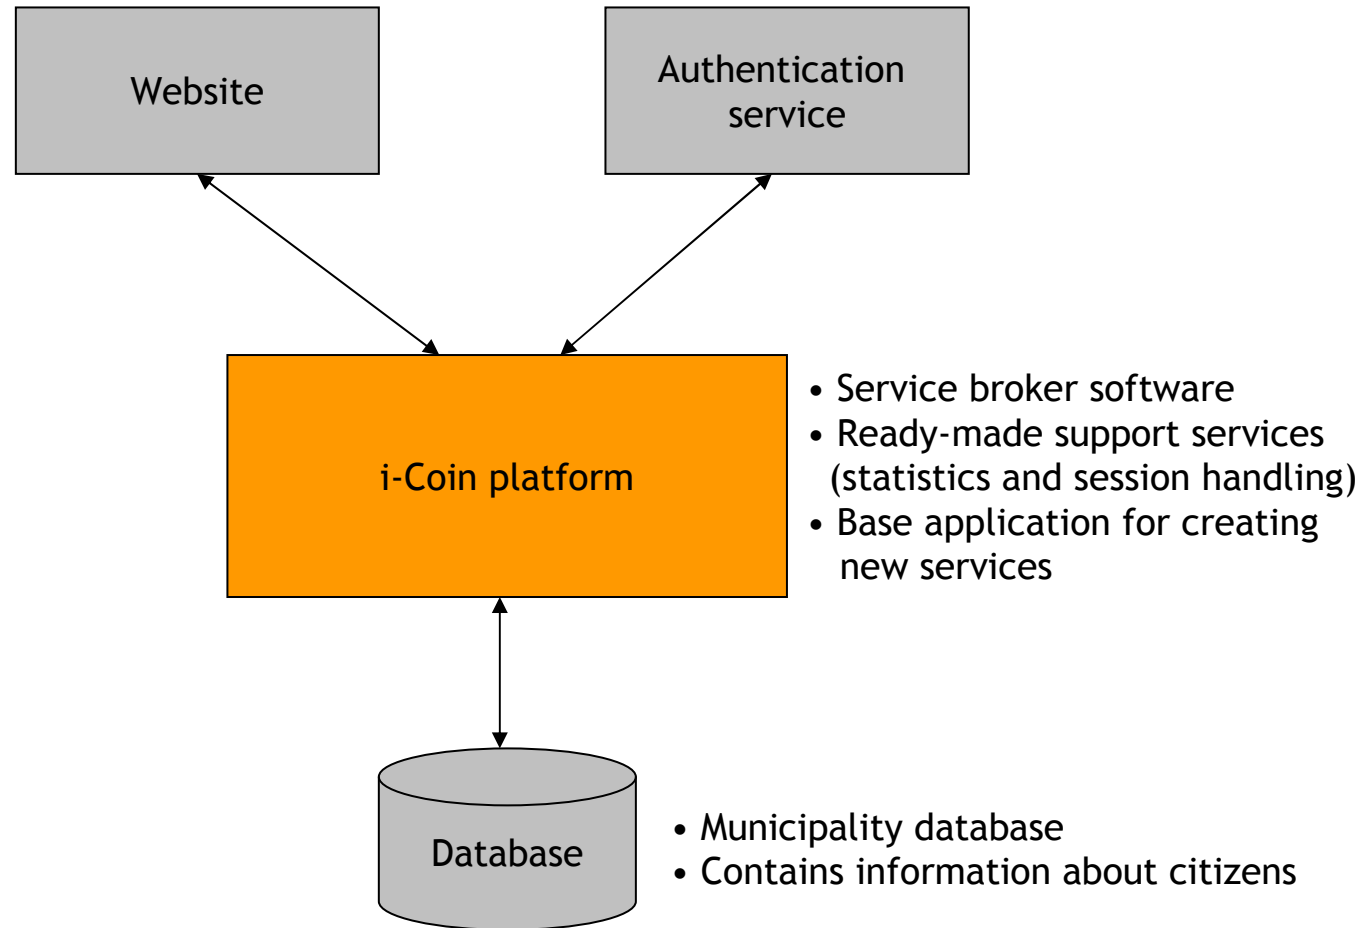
Website

Authentication service

i-Coin platform

• Service broker software
• Ready-made support services (statistics and session handling)
• Base application for creating new services

Database

• Municipality database
• Contains information about citizens